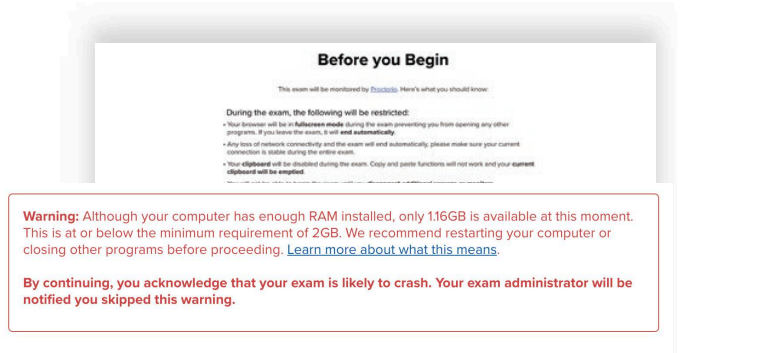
Before you Begin

This exam will be monitored by Proctorio. Here's what you should know:

During the exam, the following will be restricted:

• Your browser will be in fullscreen mode during the exam preventing you from opening any other programs. If you leave the exam, it will end automatically.

• Any loss of network connectivity and the exam will end automatically, please make sure your current connection is stable during the entire exam.

• Your clipboard will be disabled during the exam. Copy and paste functions will not work and your current clipboard will be emptied.

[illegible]

Warning: Although your computer has enough RAM installed, only 1.16GB is available at this moment. This is at or below the minimum requirement of 2GB. We recommend restarting your computer or closing other programs before proceeding. Learn more about what this means.

By continuing, you acknowledge that your exam is likely to crash. Your exam administrator will be notified you skipped this warning.